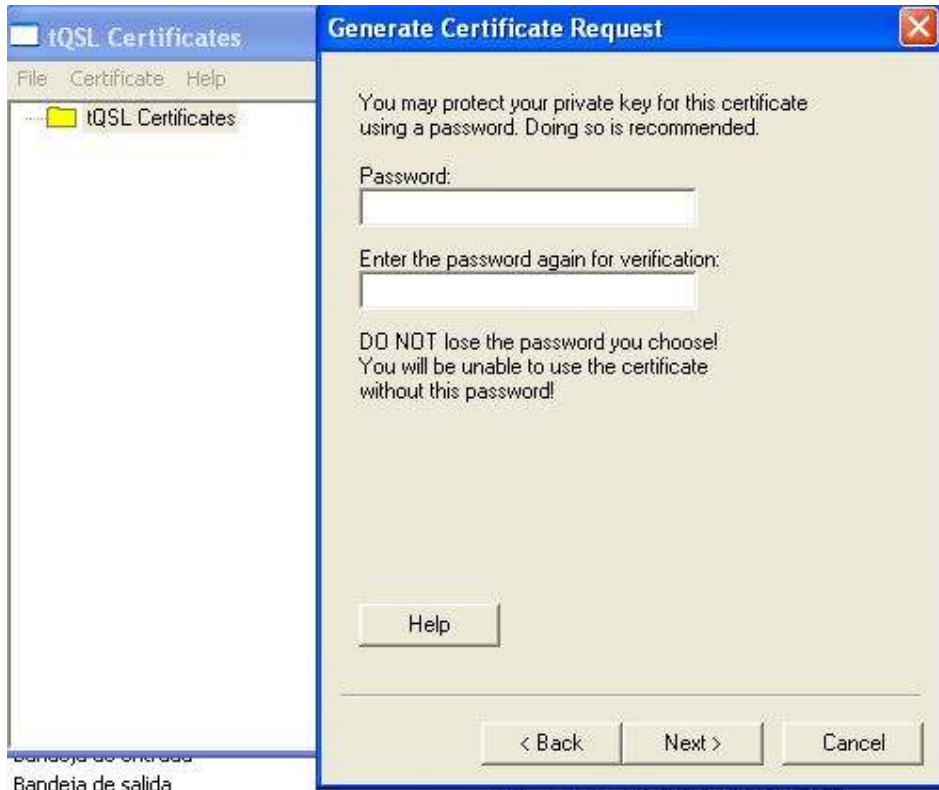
tQSL Certificates

File Certificate Help

tQSL Certificates

Generate Certificate Request

You may protect your private key for this certificate using a password. Doing so is recommended.

Password:

Enter the password again for verification:

DO NOT lose the password you choose! You will be unable to use the certificate without this password!

Help

< Back

Next >

Cancel

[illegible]

Bandeja de salida